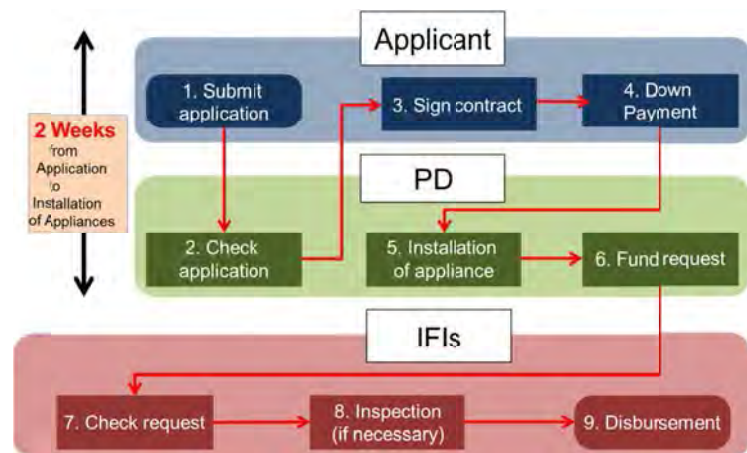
2 Weeks from Application to Installation of Appliances

Applicant

1. Submit application

3. Sign contract

4. Down Payment

PD

2. Check application

5. Installation of appliance

6. Fund request

IFIs

7. Check request

8. Inspection (if necessary)

9. Disbursement